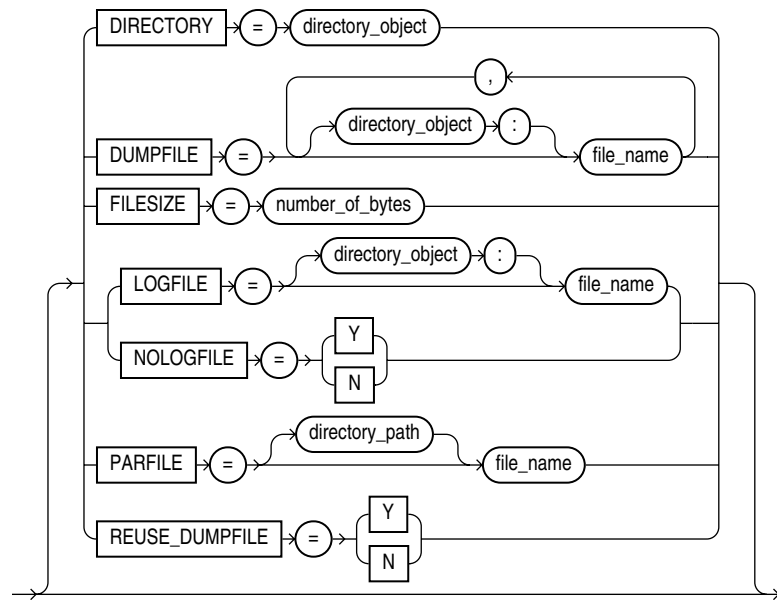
DIRECTORY = directory_object

,

directory_object :

DUMPFILE = file_name

FILESIZE = number_of_bytes

directory_object :

LOGFILE = file_name

Y

NOLOGFILE =

N

directory_path

PARFILE = file_name

Y

REUSE_DUMPFILE =

N